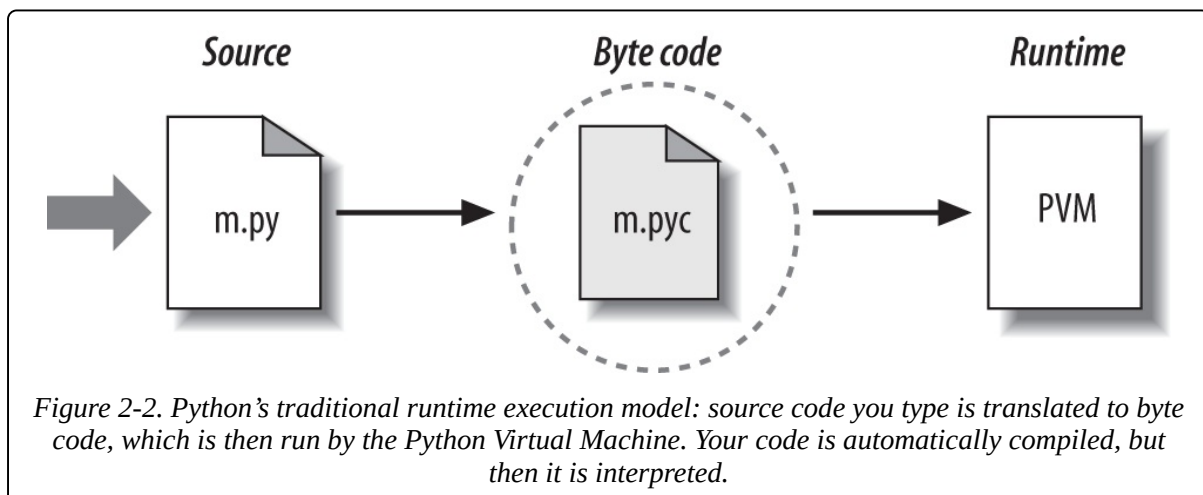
Source

Byte code

Runtime

m.py

m.pyc

PVM

Figure 2-2. Python's traditional runtime execution model: source code you type is translated to byte code, which is then run by the Python Virtual Machine. Your code is automatically compiled, but then it is interpreted.